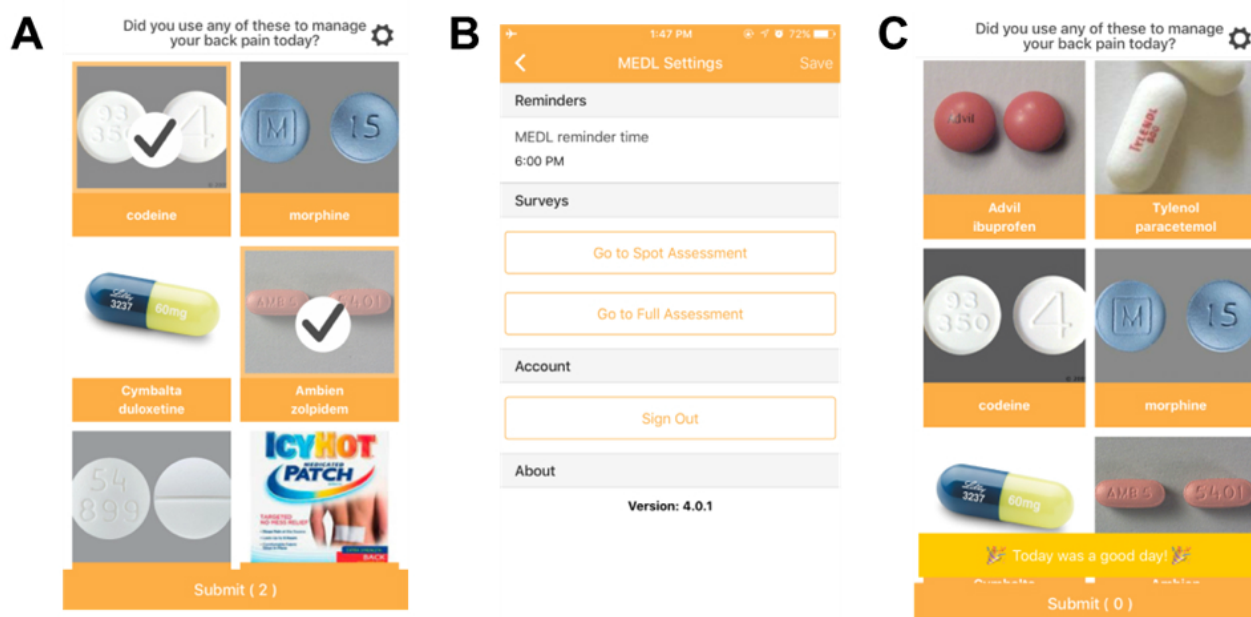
A

Did you use any of these to manage your back pain today?

93 350 4

codeine

M 15

morphine

Lilly 3237 60mg

Cymbalta duloxetine

AMB 5 5401

Ambien zolpidem

54 899

ICY HOT MEDICATED PATCH

TARGETED NO MESS RELIEF

BACK

Submit ( 2 )

B

1:47 PM 72%

MEDL Settings Save

Reminders

MEDL reminder time

6:00 PM

Surveys

Go to Spot Assessment

Go to Full Assessment

Account

Sign Out

About

Version: 4.0.1

C

Did you use any of these to manage your back pain today?

Advil

Advil ibuprofen

TYLENOL 500

Tylenol paracetemol

93 350 4

codeine

M 15

morphine

Lilly 3237 60mg

AMB 5 5401

🎉 Today was a good day! 🎉

Submit ( 0 )